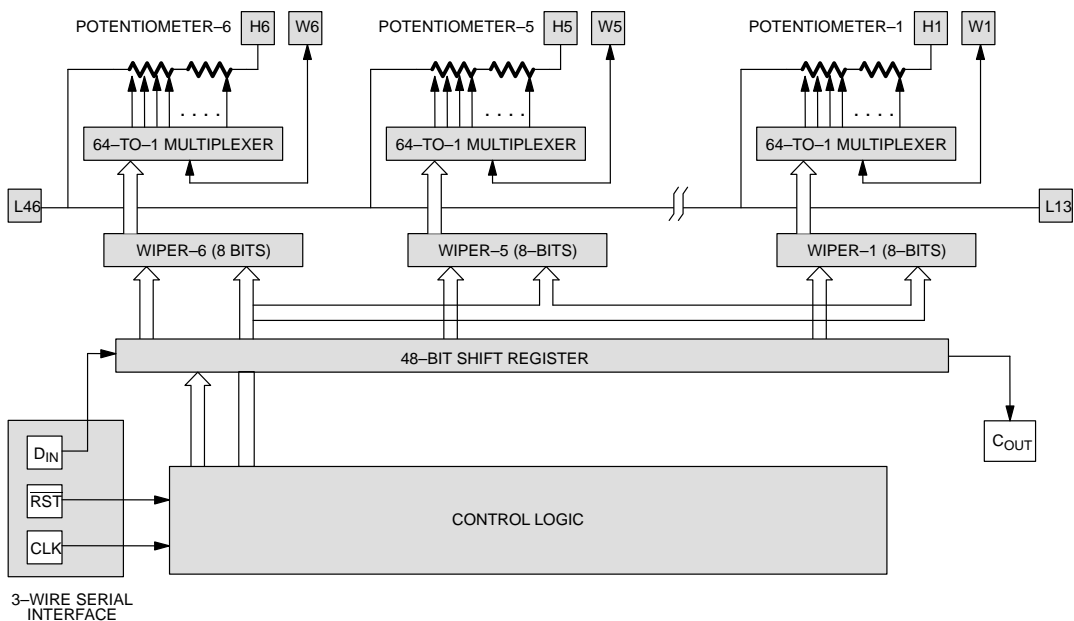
POTENTIOMETER–6 H6 W6
POTENTIOMETER–5 H5 W5
POTENTIOMETER–1 H1 W1

64–TO–1 MULTIPLEXER
64–TO–1 MULTIPLEXER
64–TO–1 MULTIPLEXER

L46
L13

WIPER–6 (8 BITS)
WIPER–5 (8–BITS)
WIPER–1 (8–BITS)

48–BIT SHIFT REGISTER

$D_{IN}$
$\overline{RST}$
CLK

$C_{OUT}$

CONTROL LOGIC

3–WIRE SERIAL INTERFACE